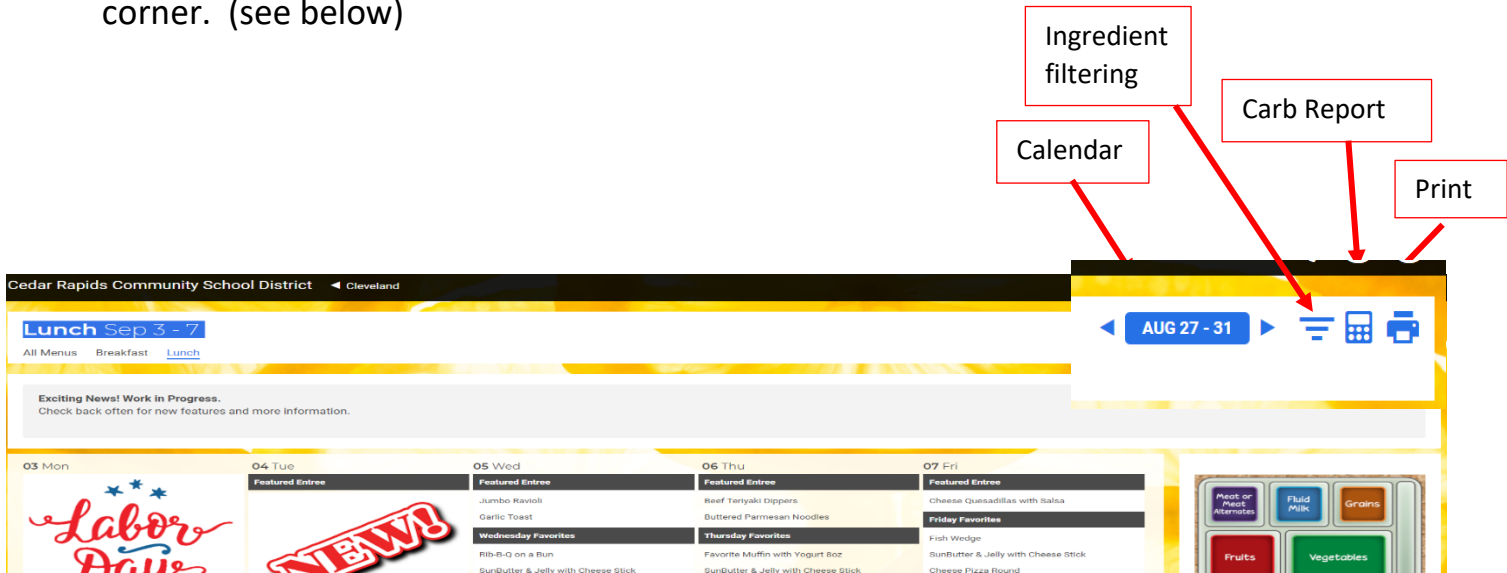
corner. (see below)

Ingredient filtering

Carb Report

Calendar

Print

Cedar Rapids Community School District ◄ Cleveland

Lunch Sep 3 - 7

All Menus Breakfast Lunch

AUG 27 - 31

Exciting News! Work in Progress.
Check back often for new features and more information.

03 Mon

Labor Day

04 Tue

Featured Entree

NEW!

05 Wed

Featured Entree

Jumbo Ravioli

Garlic Toast

Wednesday Favorites

Rib-B-Q on a Bun

SunButter & Jelly with Cheese Stick

06 Thu

Featured Entree

Beef Teriyaki Dippers

Buttered Parmesan Noodles

Thursday Favorites

Favorite Muffin with Yogurt 8oz

SunButter & Jelly with Cheese Stick

07 Fri

Featured Entree

Cheese Quesadillas with Salsa

Friday Favorites

Fish Wedge

SunButter & Jelly with Cheese Stick

Cheese Pizza Round

Meat or Meat Alternates

Fluid Milk

Grains

Fruits

Vegetables